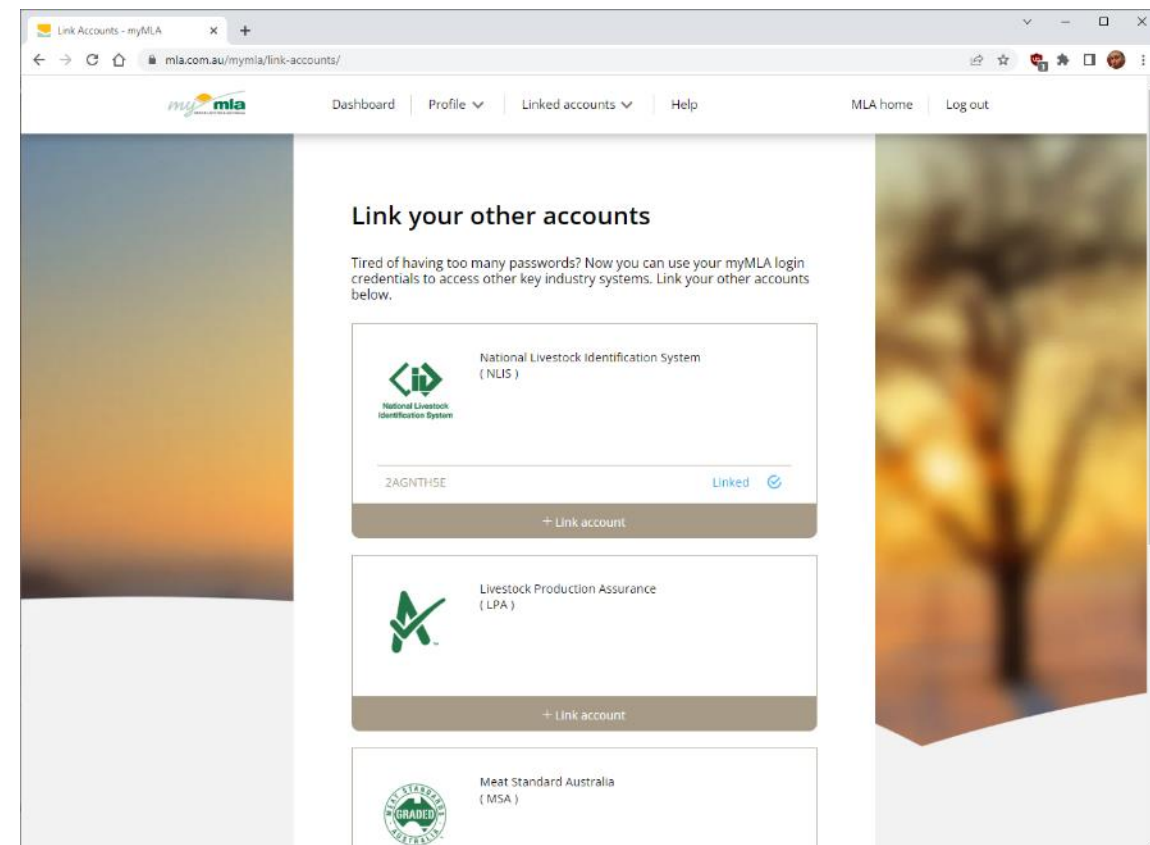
Link Accounts - myMLA

mla.com.au/mymla/link-accounts/

my mla

Dashboard | Profile | Linked accounts | Help

MLA home | Log out

Link your other accounts

Tired of having too many passwords? Now you can use your myMLA login credentials to access other key industry systems. Link your other accounts below.

National Livestock Identification System

National Livestock Identification System
( NLIS )

2AGNTHSE

Linked

+ Link account

Livestock Production Assurance
( LPA )

+ Link account

MEAT STANDARDS GRADED AUSTRALIA

Meat Standard Australia
( MSA )